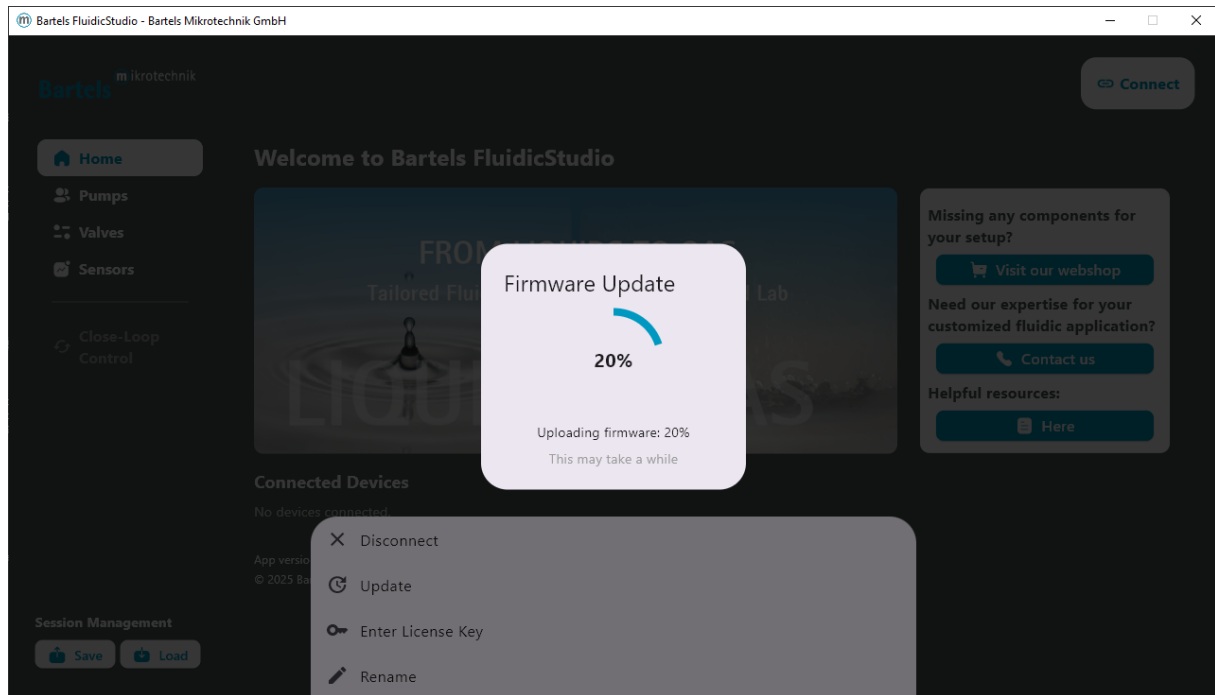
Bartels FluidicStudio - Bartels Mikrotechnik GmbH

Bartels mikrotechnik

Connect

Home
Pumps
Valves
Sensors
Close-Loop Control

Welcome to Bartels FluidicStudio

FROM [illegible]
Tailored Flui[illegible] Lab
LIQU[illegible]S

Missing any components for your setup?
Visit our webshop
Need our expertise for your customized fluidic application?
Contact us
Helpful resources:
Here

Firmware Update
20%
Uploading firmware: 20%
This may take a while

Connected Devices
No devices connected.
App versio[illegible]
© 2025 Ba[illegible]

Disconnect
Update
Enter License Key
Rename

Session Management
Save
Load